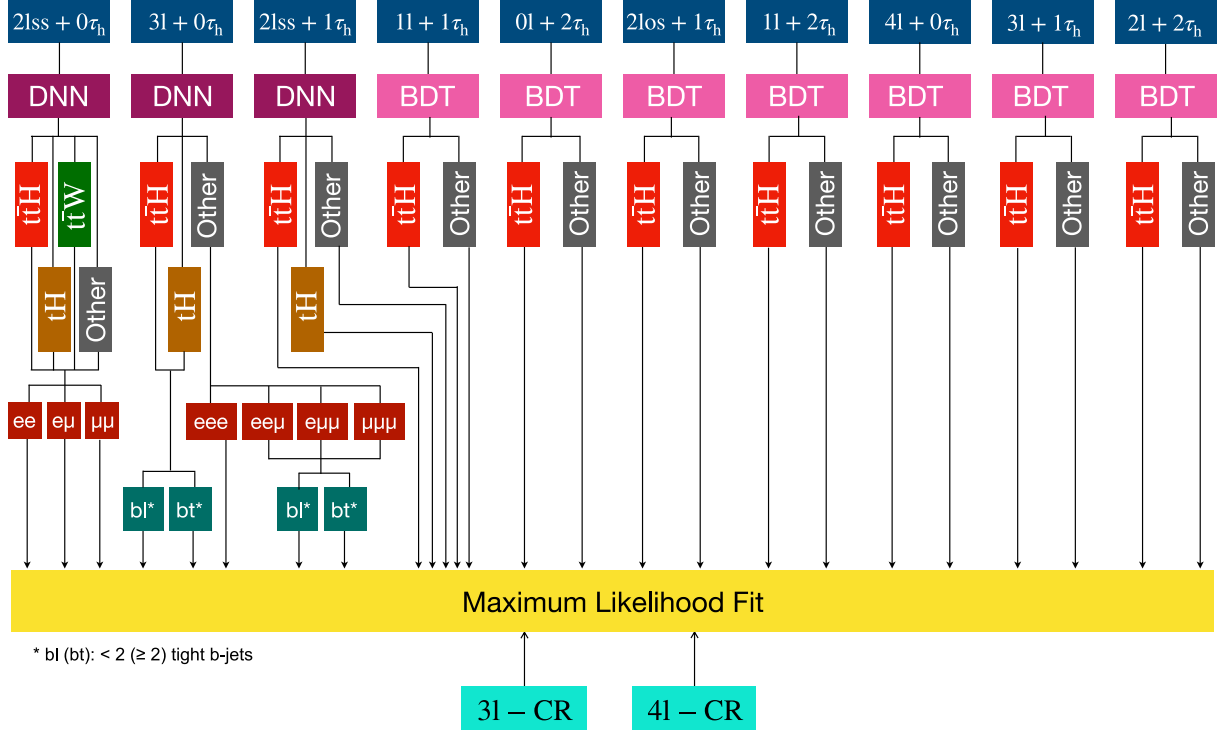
$2lss + 0\tau_h$ $3l + 0\tau_h$ $2lss + 1\tau_h$ $1l + 1\tau_h$ $0l + 2\tau_h$ $2los + 1\tau_h$ $1l + 2\tau_h$ $4l + 0\tau_h$ $3l + 1\tau_h$ $2l + 2\tau_h$

DNN DNN DNN BDT BDT BDT BDT BDT BDT BDT

$t\bar{t}H$ $t\bar{t}W$ $t\bar{t}H$ Other $t\bar{t}H$ Other $t\bar{t}H$ Other $t\bar{t}H$ Other $t\bar{t}H$ Other $t\bar{t}H$ Other $t\bar{t}H$ Other $t\bar{t}H$ Other $t\bar{t}H$ Other

tH Other tH tH

ee eμ μμ eee eeμ eμμ μμμ

bl* bt* bl* bt*

Maximum Likelihood Fit

* bl (bt): < 2 (≥ 2) tight b-jets

$3l - CR$ $4l - CR$